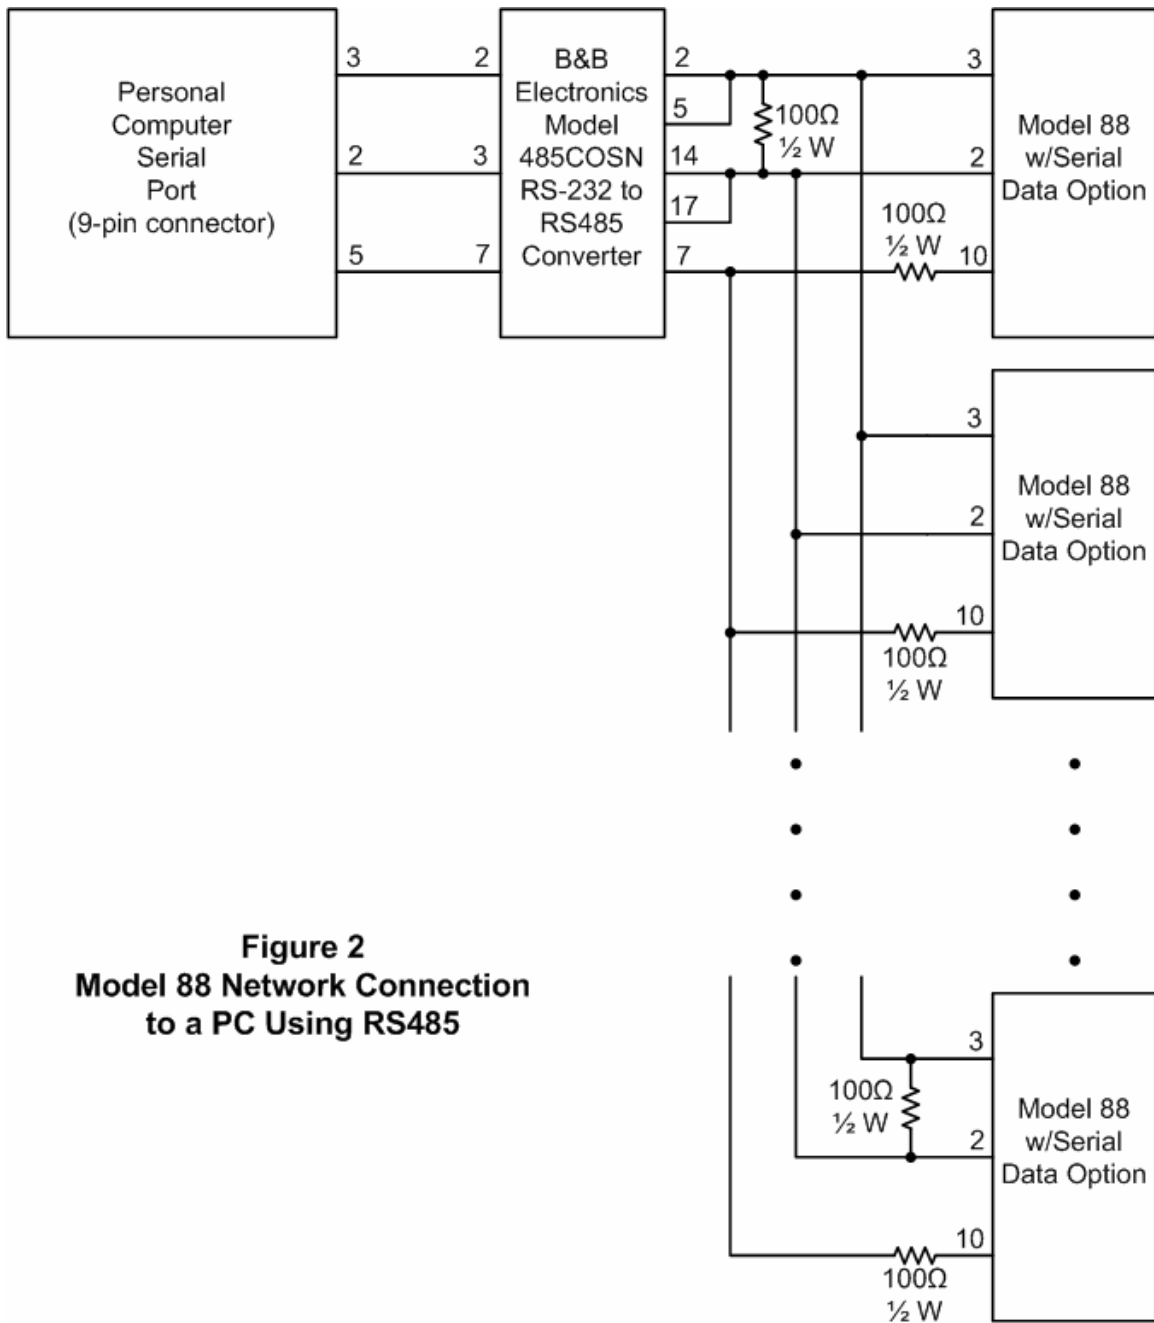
Personal Computer Serial Port (9-pin connector)

3 2
2 3
5 7

B&B Electronics Model 485COSN RS-232 to RS485 Converter

2
5
14
17
7

100Ω ½ W

3
2
10

100Ω ½ W

Model 88 w/Serial Data Option

3
2
10

100Ω ½ W

Model 88 w/Serial Data Option

Figure 2
Model 88 Network Connection to a PC Using RS485

3
100Ω ½ W
2
10
100Ω ½ W

Model 88 w/Serial Data Option